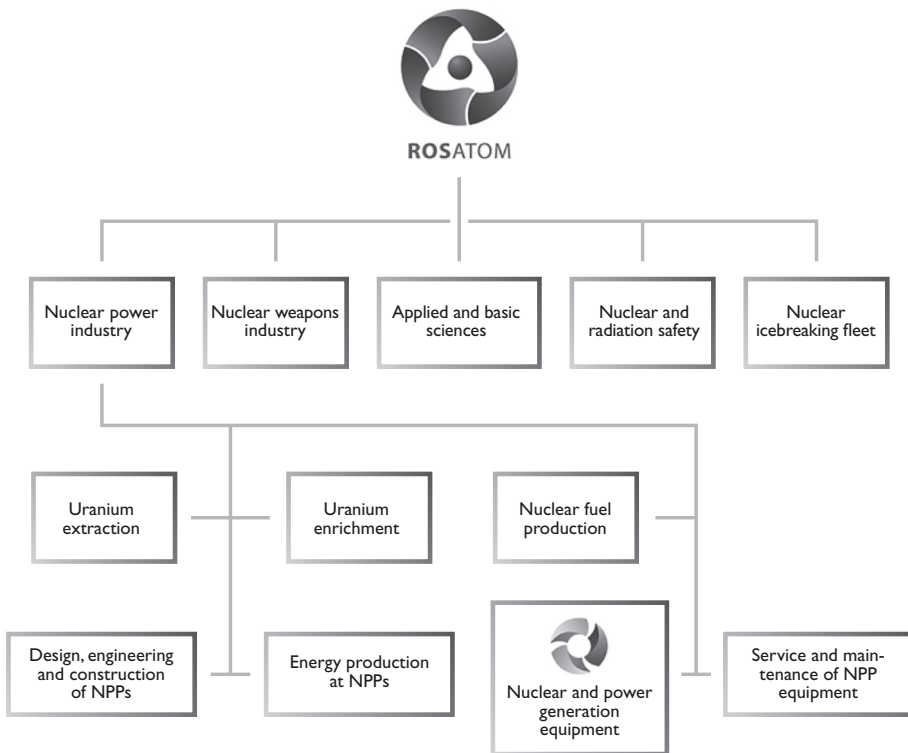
ROSATOM

Nuclear power industry

Nuclear weapons industry

Applied and basic sciences

Nuclear and radiation safety

Nuclear icebreaking fleet

Uranium extraction

Uranium enrichment

Nuclear fuel production

Design, engineering and construction of NPPs

Energy production at NPPs

Nuclear and power generation equipment

Service and maintenance of NPP equipment